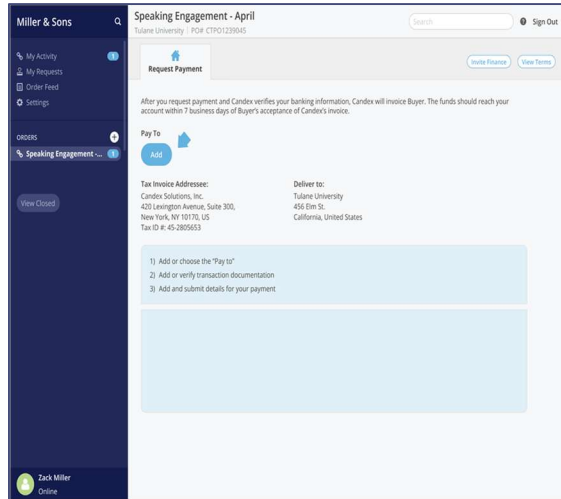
Miller & Sons

My Activity 1
My Requests
Order Feed
Settings

ORDERS
Speaking Engagement -... 1

View Closed

Zack Miller
Online

Speaking Engagement - April
Tulane University | PO# CTPO1239045

Search
Sign Out

Request Payment

Invite Finance
View Terms

After you request payment and Candex verifies your banking information, Candex will invoice Buyer. The funds should reach your account within 7 business days of Buyer's acceptance of Candex's invoice.

Pay To
Add

Tax Invoice Addressee:
Candex Solutions, Inc.
420 Lexington Avenue, Suite 300,
New York, NY 10170, US
Tax ID #: 45-2805653

Deliver to:
Tulane University
456 Elm St.
California, United States

1) Add or choose the "Pay to"
2) Add or verify transaction documentation
3) Add and submit details for your payment